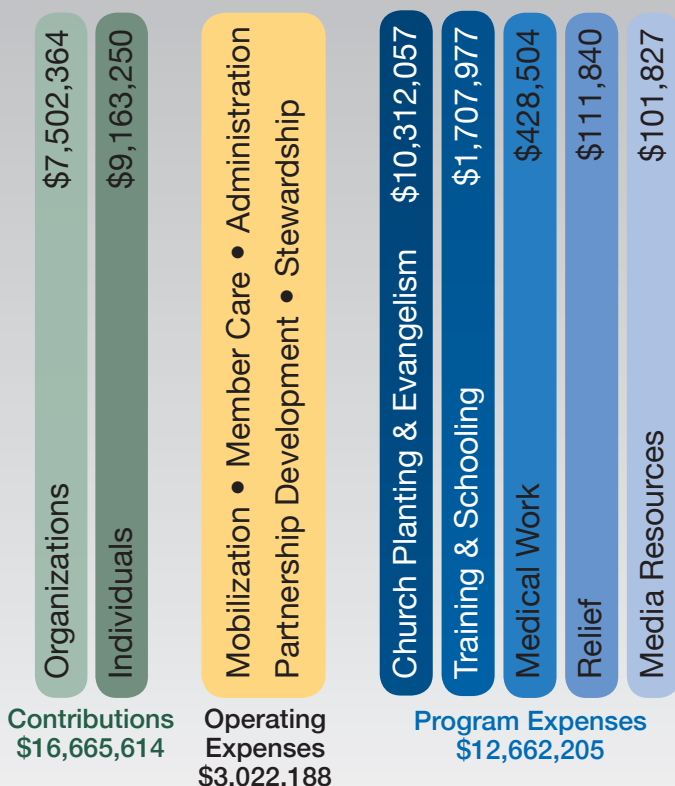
Organizations $7,502,364

Individuals $9,163,250

Contributions $16,665,614

Mobilization • Member Care • Administration

Partnership Development • Stewardship

Operating Expenses $3,022,188

Church Planting & Evangelism $10,312,057

Training & Schooling $1,707,977

Medical Work $428,504

Relief $111,840

Media Resources $101,827

Program Expenses $12,662,205